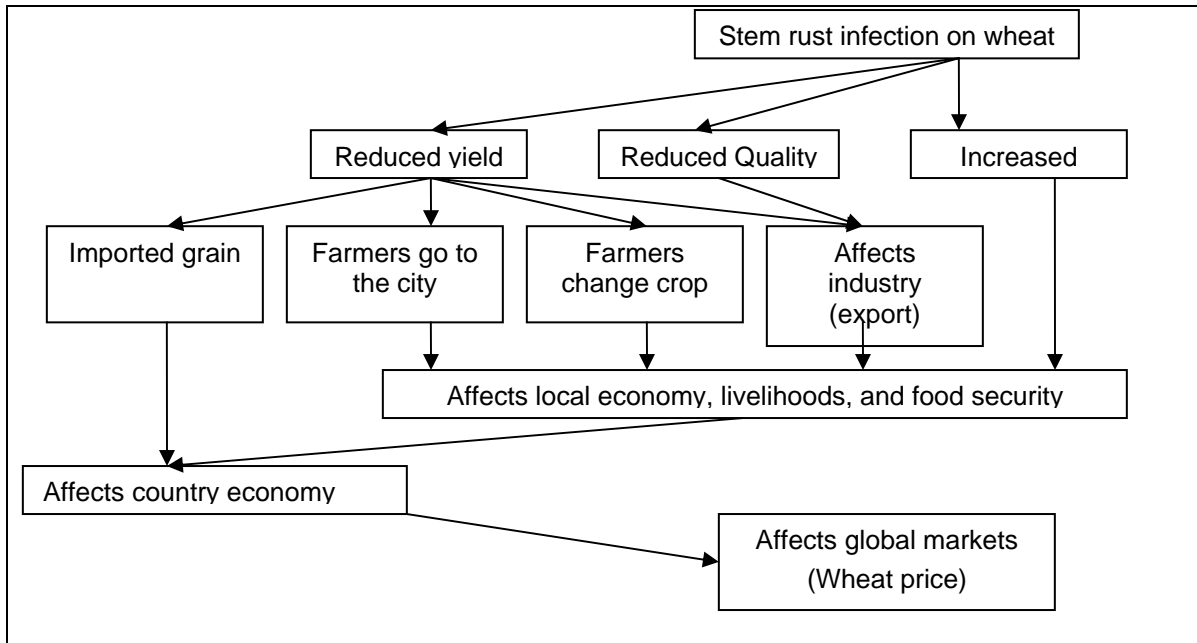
Stem rust infection on wheat

Reduced yield

Reduced Quality

Increased

Imported grain

Farmers go to the city

Farmers change crop

Affects industry (export)

Affects local economy, livelihoods, and food security

Affects country economy

Affects global markets (Wheat price)